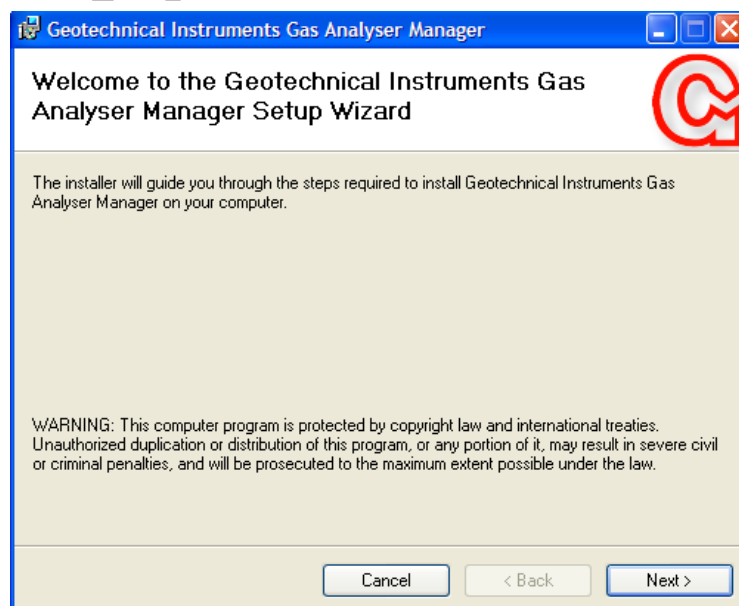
Geotechnical Instruments Gas Analyser Manager

Welcome to the Geotechnical Instruments Gas Analyser Manager Setup Wizard

The installer will guide you through the steps required to install Geotechnical Instruments Gas Analyser Manager on your computer.

WARNING: This computer program is protected by copyright law and international treaties. Unauthorized duplication or distribution of this program, or any portion of it, may result in severe civil or criminal penalties, and will be prosecuted to the maximum extent possible under the law.

Cancel
< Back
Next >